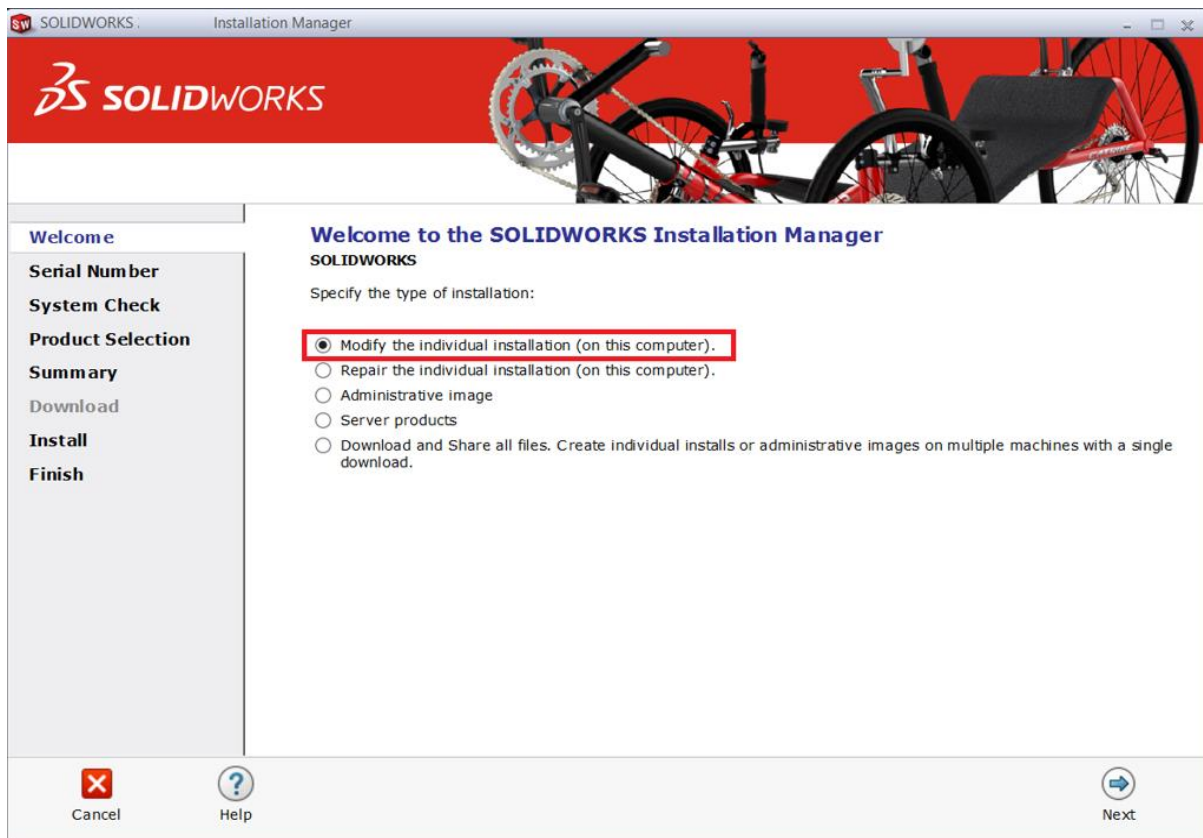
SOLIDWORKS Installation Manager

SOLIDWORKS

Welcome
Serial Number
System Check
Product Selection
Summary
Download
Install
Finish

Welcome to the SOLIDWORKS Installation Manager
SOLIDWORKS

Specify the type of installation:

Modify the individual installation (on this computer).
Repair the individual installation (on this computer).
Administrative image
Server products
Download and Share all files. Create individual installs or administrative images on multiple machines with a single download.

Cancel
Help
Next